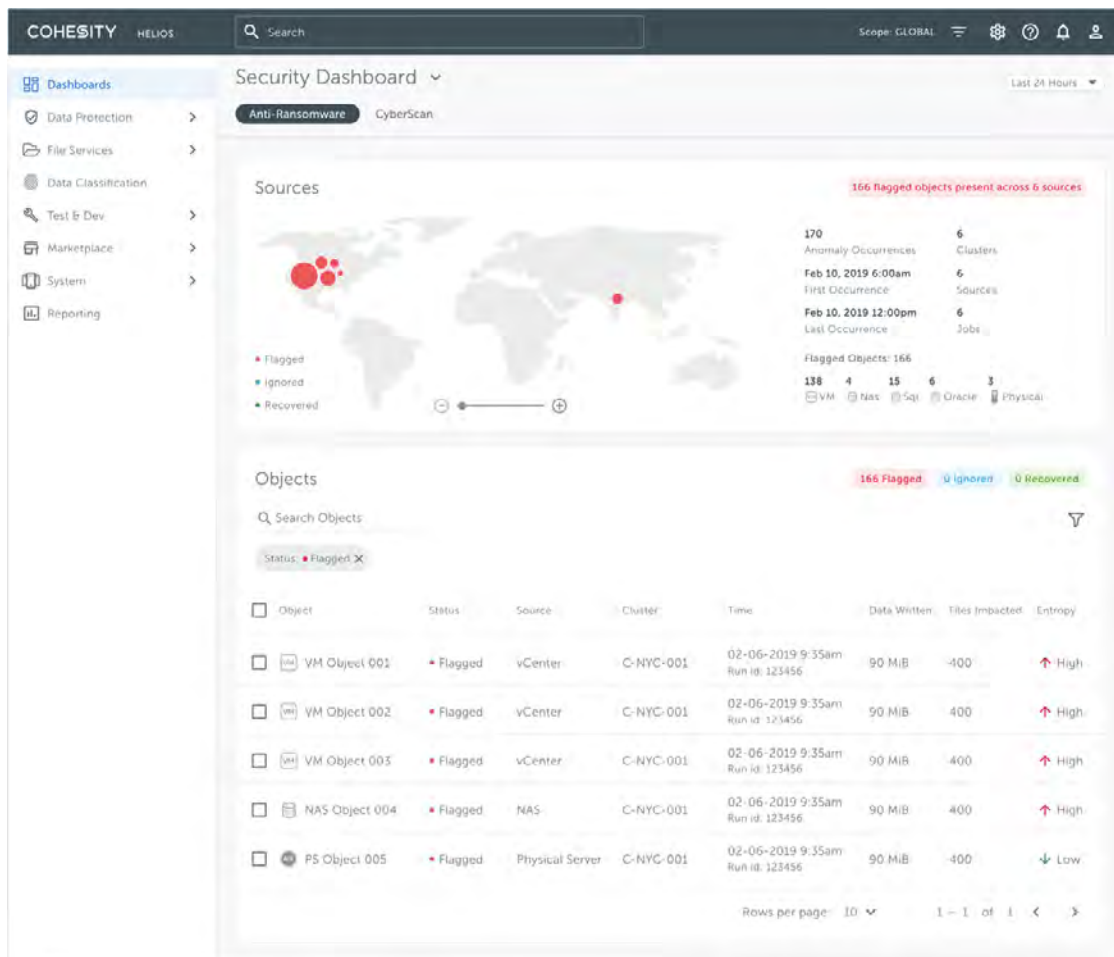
COHESITY HELIOS

Search

Scope: GLOBAL

Dashboards
Data Protection
File Services
Data Classification
Test & Dev
Marketplace
System
Reporting

Security Dashboard

Last 24 Hours

Anti-Ransomware
CyberScan

Sources

166 flagged objects present across 6 sources

• Flagged
• Ignored
• Recovered

170
Anomaly Occurrences

6
Clusters

Feb 10, 2019 6:00am
First Occurrence

6
Sources

Feb 10, 2019 12:00pm
Last Occurrence

6
Jobs

Flagged Objects: 166

138 VM
4 Nas
15 Sql
6 Oracle
3 Physical

Objects

166 Flagged
0 Ignored
0 Recovered

Search Objects

Status: • Flagged ✕

| Object | Status | Source | Cluster | Time | Data Written | Files Impacted | Entropy |
|---|---|---|---|---|---|---|---|
| VM Object 001 | • Flagged | vCenter | C-NYC-001 | 02-06-2019 9:35am Run id: 123456 | 90 MiB | 400 | High |
| VM Object 002 | • Flagged | vCenter | C-NYC-001 | 02-06-2019 9:35am Run id: 123456 | 90 MiB | 400 | High |
| VM Object 003 | • Flagged | vCenter | C-NYC-001 | 02-06-2019 9:35am Run id: 123456 | 90 MiB | 400 | High |
| NAS Object 004 | • Flagged | NAS | C-NYC-001 | 02-06-2019 9:35am Run id: 123456 | 90 MiB | 400 | High |
| PS Object 005 | • Flagged | Physical Server | C-NYC-001 | 02-06-2019 9:35am Run id: 123456 | 90 MiB | 400 | Low |

Rows per page: 10

1 – 1 of 1